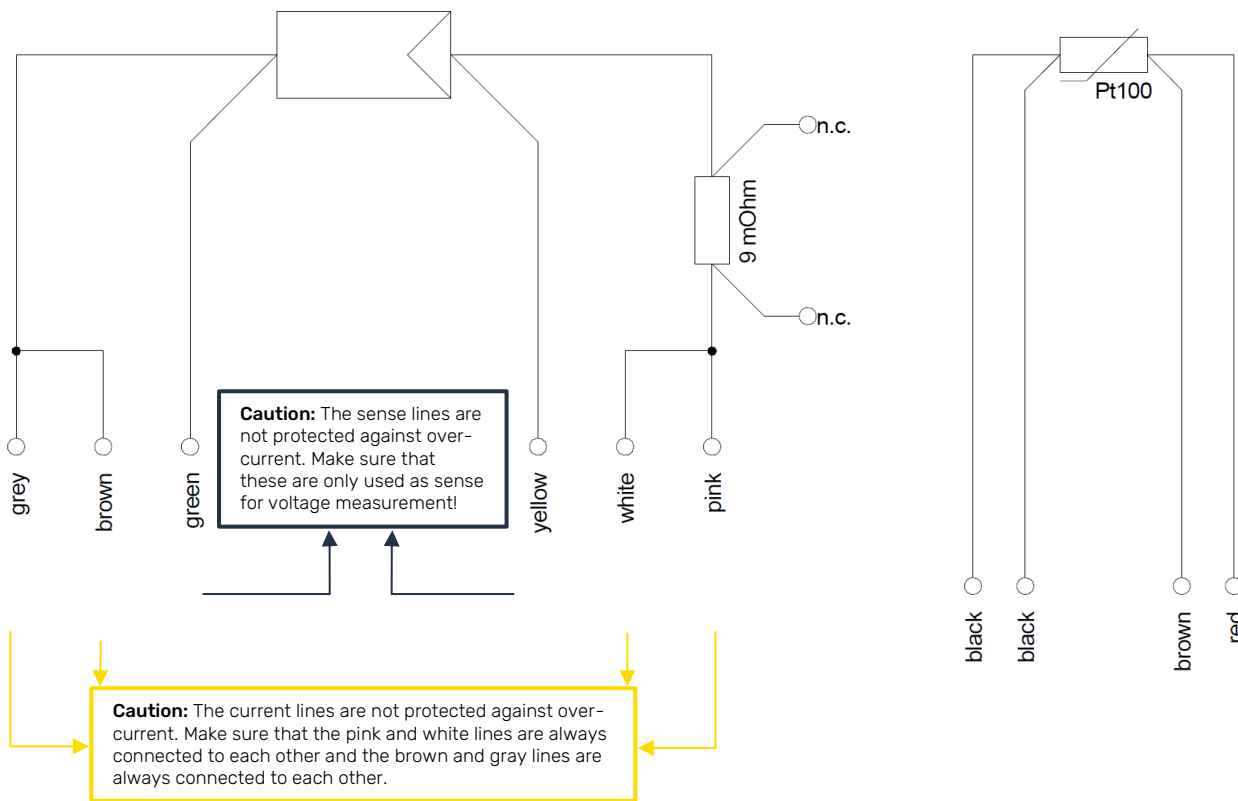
n.c.

9 mOhm

n.c.

Pt100

grey

brown

green

**Caution:** The sense lines are not protected against over-current. Make sure that these are only used as sense for voltage measurement!

yellow

white

pink

black

black

brown

red

**Caution:** The current lines are not protected against over-current. Make sure that the pink and white lines are always connected to each other and the brown and gray lines are always connected to each other.